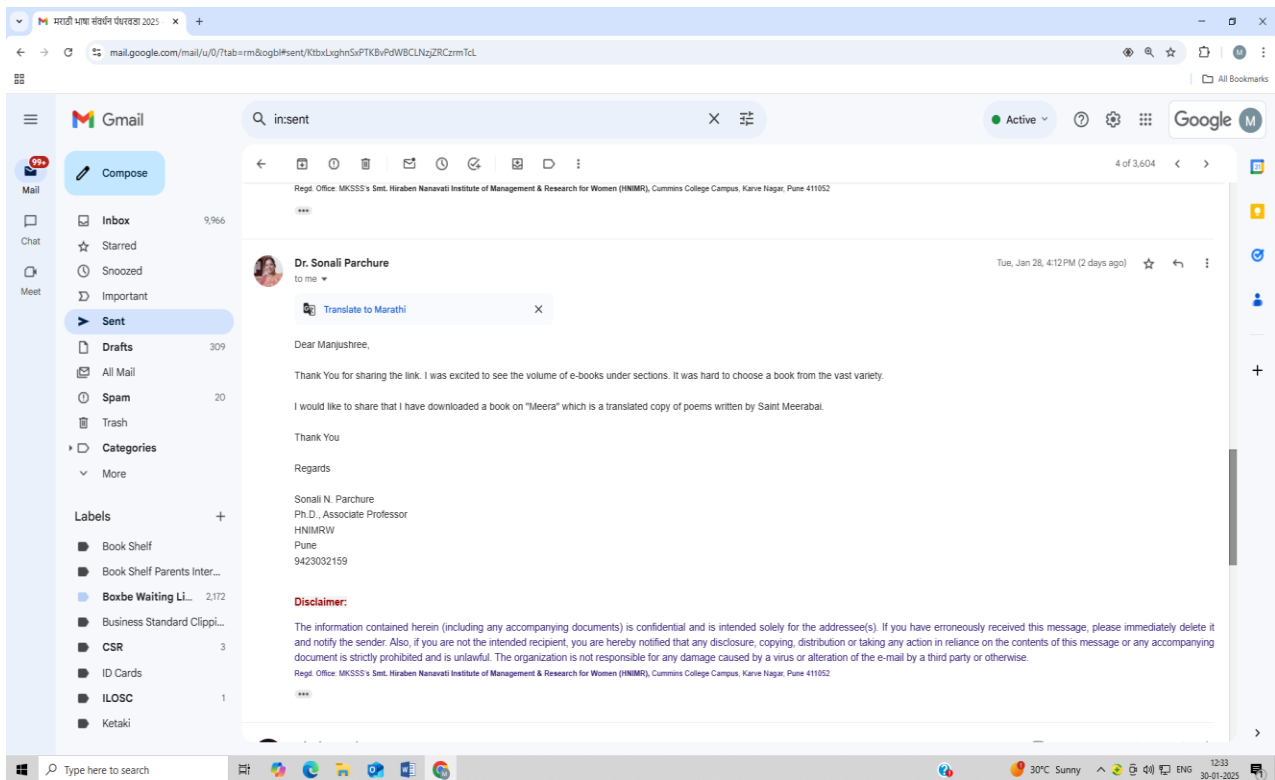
मराठी भाषा संवर्धन पंधरवडा 2025 ×

mail.google.com/mail/u/0/?tab=rm&ogbl#sent/KtbxLxghnSxPTKBvPdWBCLNzjZRCzrmTcL

All Bookmarks

Gmail

in:sent

Active

Google M

99+
Mail

Chat

Meet

Compose

Inbox 9,966
Starred
Snoozed
Important
Sent
Drafts 309
All Mail
Spam 20
Trash
Categories
More

Labels +
Book Shelf
Book Shelf Parents Inter...
Boxbe Waiting Li... 2,172
Business Standard Clippi...
CSR 3
ID Cards
ILOSC 1
Ketaki

4 of 3,604

Regd. Office: MKSSS's Smt. Hiraben Nanavati Institute of Management & Research for Women (HNIMR), Cummins College Campus, Karve Nagar, Pune 411052

Dr. Sonali Parchure
to me

Tue, Jan 28, 4:12 PM (2 days ago)

Translate to Marathi

Dear Manjushree,

Thank You for sharing the link. I was excited to see the volume of e-books under sections. It was hard to choose a book from the vast variety.

I would like to share that I have downloaded a book on "Meera" which is a translated copy of poems written by Saint Meerabai.

Thank You

Regards

Sonali N. Parchure
Ph.D., Associate Professor
HNIMRW
Pune
9423032159

Disclaimer:

The information contained herein (including any accompanying documents) is confidential and is intended solely for the addressee(s). If you have erroneously received this message, please immediately delete it and notify the sender. Also, if you are not the intended recipient, you are hereby notified that any disclosure, copying, distribution or taking any action in reliance on the contents of this message or any accompanying document is strictly prohibited and is unlawful. The organization is not responsible for any damage caused by a virus or alteration of the e-mail by a third party or otherwise.
Regd. Office: MKSSS's Smt. Hiraben Nanavati Institute of Management & Research for Women (HNIMR), Cummins College Campus, Karve Nagar, Pune 411052

Type here to search

30°C Sunny ENG 12:33 30-01-2025